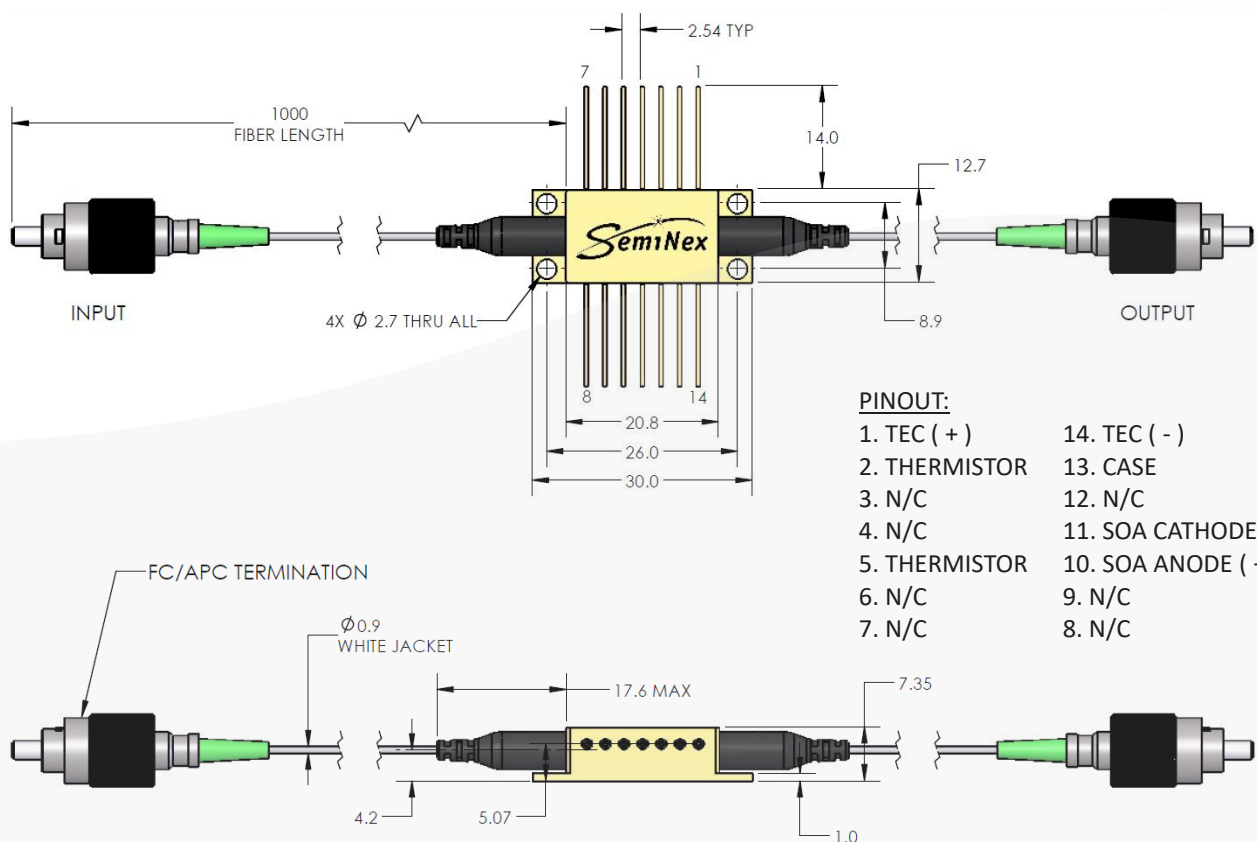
2.54 TYP

7

1

1000
FIBER LENGTH

14.0

12.7

SemiNex

INPUT

4X $\varnothing$ 2.7 THRU ALL

8.9

OUTPUT

8

14

20.8

26.0

30.0

PINOUT:

1. TEC ( + )
2. THERMISTOR
3. N/C
4. N/C
5. THERMISTOR
6. N/C
7. N/C

14. TEC ( - )
13. CASE
12. N/C
11. SOA CATHODE
10. SOA ANODE ( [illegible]
9. N/C
8. N/C

FC/APC TERMINATION

$\varnothing$0.9
WHITE JACKET

17.6 MAX

7.35

4.2

5.07

1.0